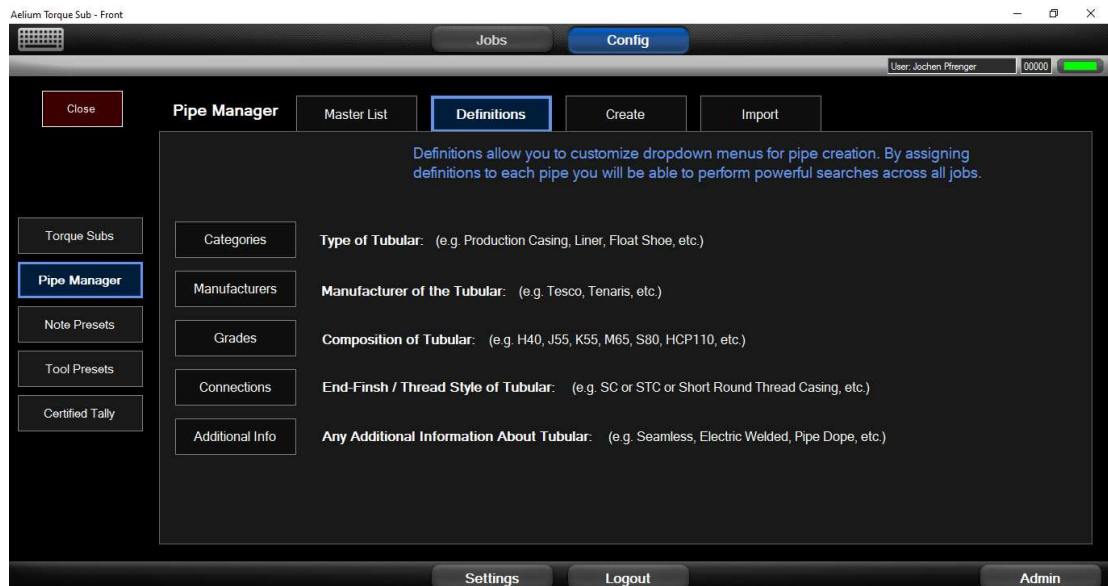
Aelium Torque Sub - Front

Jobs
Config

User: Jochen Pfrenger
00000

Close

Pipe Manager
Master List
Definitions
Create
Import

Definitions allow you to customize dropdown menus for pipe creation. By assigning definitions to each pipe you will be able to perform powerful searches across all jobs.

Torque Subs
Pipe Manager
Note Presets
Tool Presets
Certified Tally

Categories
Type of Tubular: (e.g. Production Casing, Liner, Float Shoe, etc.)

Manufacturers
Manufacturer of the Tubular: (e.g. Tesco, Tenaris, etc.)

Grades
Composition of Tubular: (e.g. H40, J55, K55, M65, S80, HCP110, etc.)

Connections
End-Finsh / Thread Style of Tubular: (e.g. SC or STC or Short Round Thread Casing, etc.)

Additional Info
Any Additional Information About Tubular: (e.g. Seamless, Electric Welded, Pipe Dope, etc.)

Settings
Logout
Admin